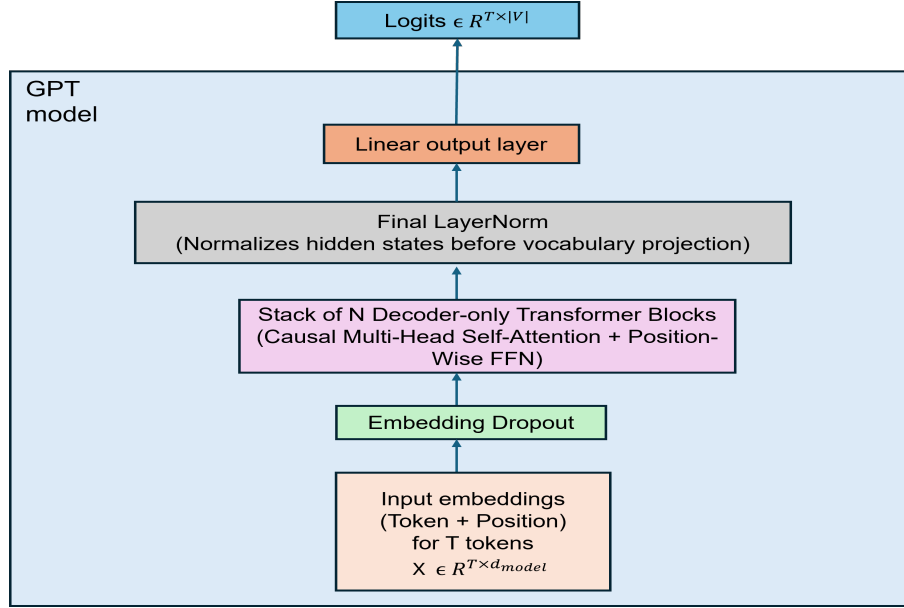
Logits $\in R^{T\times|V|}$

GPT model

Linear output layer

Final LayerNorm
(Normalizes hidden states before vocabulary projection)

Stack of N Decoder-only Transformer Blocks
(Causal Multi-Head Self-Attention + Position-Wise FFN)

Embedding Dropout

Input embeddings
(Token + Position)
for T tokens
X $\in R^{T\times d_{model}}$